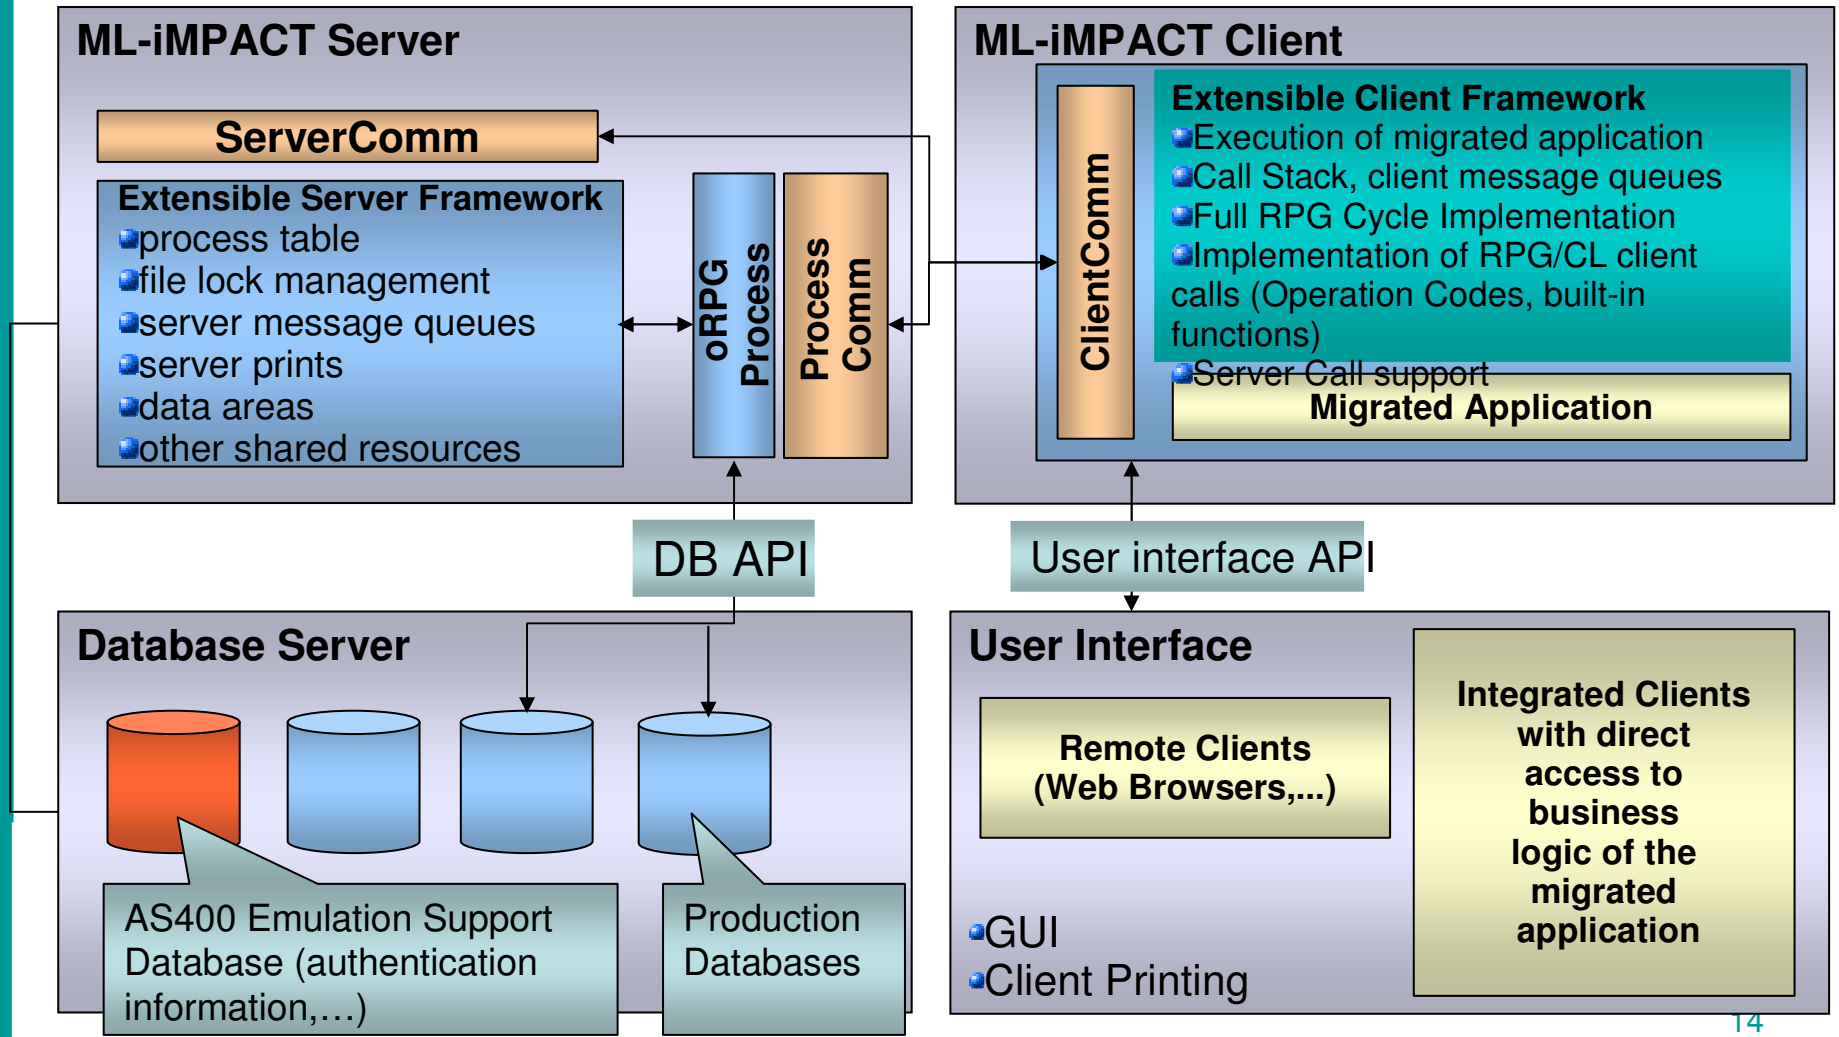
ML-iMPACT Server

ServerComm

Extensible Server Framework
process table
file lock management
server message queues
server prints
data areas
other shared resources

oRPG Process

Process Comm

ML-iMPACT Client

ClientComm

Extensible Client Framework
Execution of migrated application
Call Stack, client message queues
Full RPG Cycle Implementation
Implementation of RPG/CL client calls (Operation Codes, built-in functions)
Server Call support

Migrated Application

DB API

User interface API

Database Server

AS400 Emulation Support Database (authentication information,…)

Production Databases

User Interface

Remote Clients (Web Browsers,...)

Integrated Clients with direct access to business logic of the migrated application

GUI
Client Printing

14